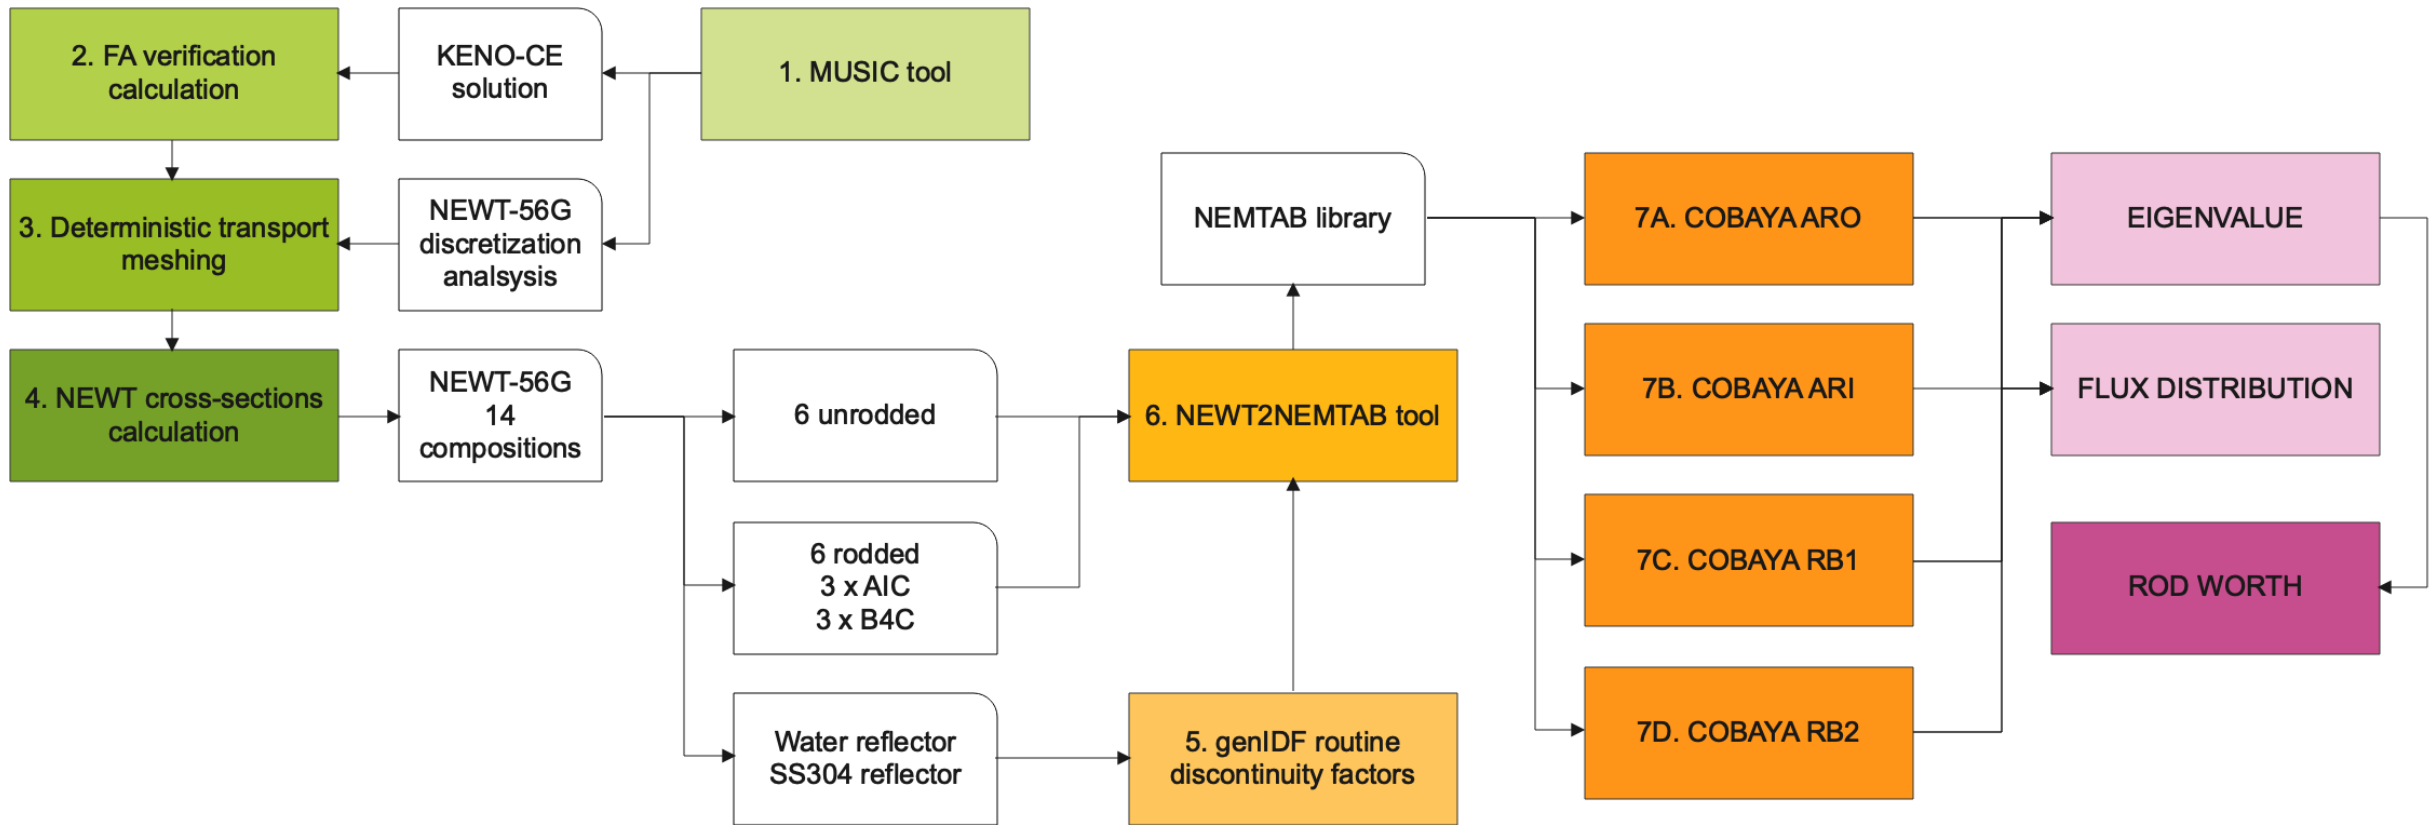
2. FA verification calculation

KENO-CE solution

1. MUSIC tool

3. Deterministic transport meshing

NEWT-56G discretization analsysis

4. NEWT cross-sections calculation

NEWT-56G 14 compositions

6 unrodded

6 rodded 3 x AIC 3 x B4C

Water reflector SS304 reflector

NEMTAB library

6. NEWT2NEMTAB tool

5. genIDF routine discontinuity factors

7A. COBAYA ARO

7B. COBAYA ARI

7C. COBAYA RB1

7D. COBAYA RB2

EIGENVALUE

FLUX DISTRIBUTION

ROD WORTH